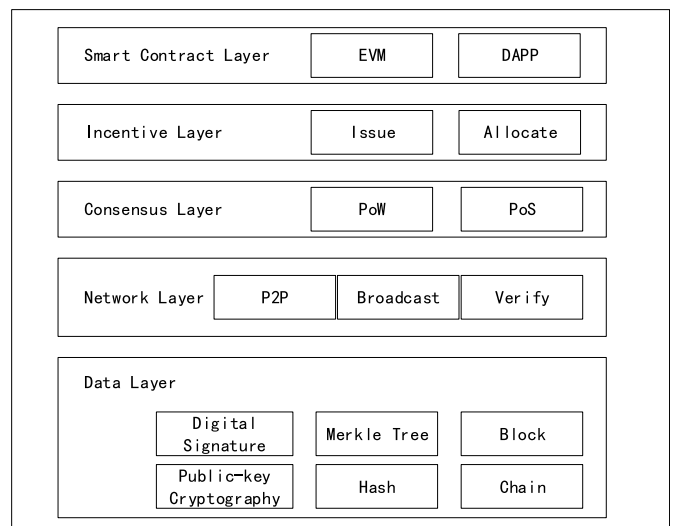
Smart Contract Layer EVM DAPP

Incentive Layer Issue Allocate

Consensus Layer PoW PoS

Network Layer P2P Broadcast Verify

Data Layer

Digital Signature Merkle Tree Block

Public-key Cryptography Hash Chain